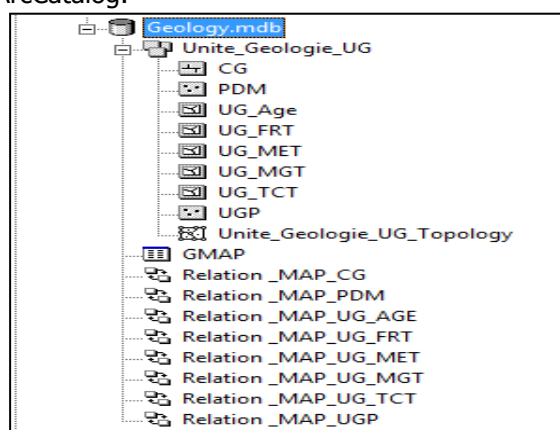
rcCatalog.

Geology.mdb
Unite_Geologie_UG
CG
PDM
UG_Age
UG_FRT
UG_MET
UG_MGT
UG_TCT
UGP
Unite_Geologie_UG_Topology
GMAP
Relation _MAP_CG
Relation _MAP_PDM
Relation _MAP_UG_AGE
Relation _MAP_UG_FRT
Relation _MAP_UG_MET
Relation _MAP_UG_MGT
Relation _MAP_UG_TCT
Relation _MAP_UGP